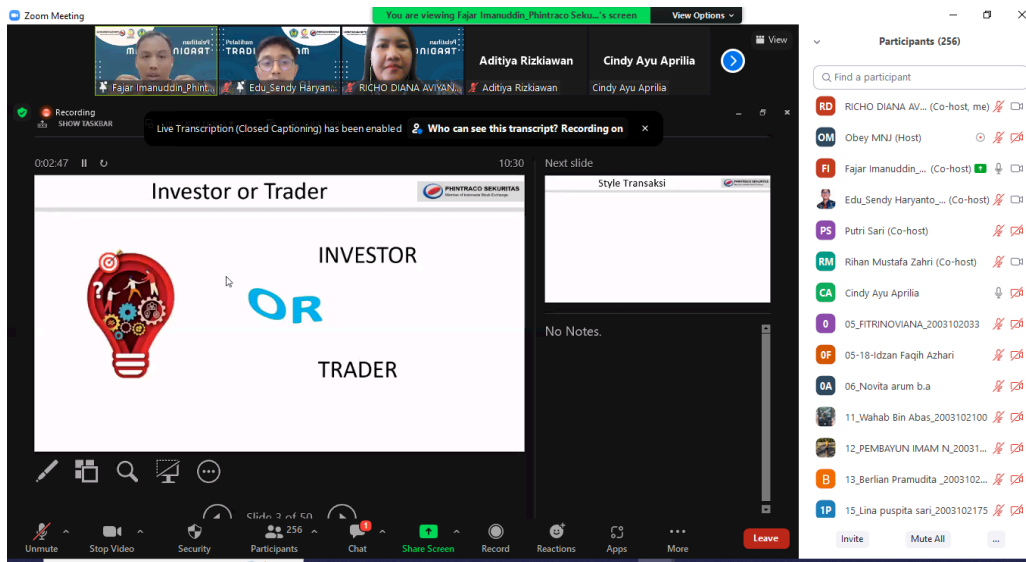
Zoom Meeting

You are viewing Fajar Imanuddin_Phintraco Seku...'s screen

View Options

Fajar Imanuddin_Phint...

Edu_Sendy Haryan...

RICHO DIANA AVIYAN...

Aditiya Rizkiawan

Aditiya Rizkiawan

Cindy Ayu Aprilia

Cindy Ayu Aprilia

View

Recording

SHOW TASKBAR

Live Transcription (Closed Captioning) has been enabled

Who can see this transcript? Recording on

0:02:47

10:30

Investor or Trader

PHINTRACO SEKURITAS

INVESTOR

OR

TRADER

Next slide

Style Transaksi

No Notes.

Slide 3 of 50

Participants (256)

Find a participant

RD RICHO DIANA AV... (Co-host, me)

OM Obey MNJ (Host)

FI Fajar Imanuddin_... (Co-host)

Edu_Sendy Haryanto_... (Co-host)

PS Putri Sari (Co-host)

RM Rihan Mustafa Zahri (Co-host)

CA Cindy Ayu Aprilia

0 05_FITRINOVIANA_2003102033

0F 05-18-Idzan Faqih Azhari

0A 06_Novita arum b.a

11_Wahab Bin Abas_2003102100

12_PEMBAYUN IMAM N_20031...

B 13_Berlian Pramudita _2003102...

1P 15_Lina puspita sari_2003102175

Invite

Mute All

...

Unmute

Stop Video

Security

256

Participants

1

Chat

Share Screen

Record

Reactions

Apps

More

Leave